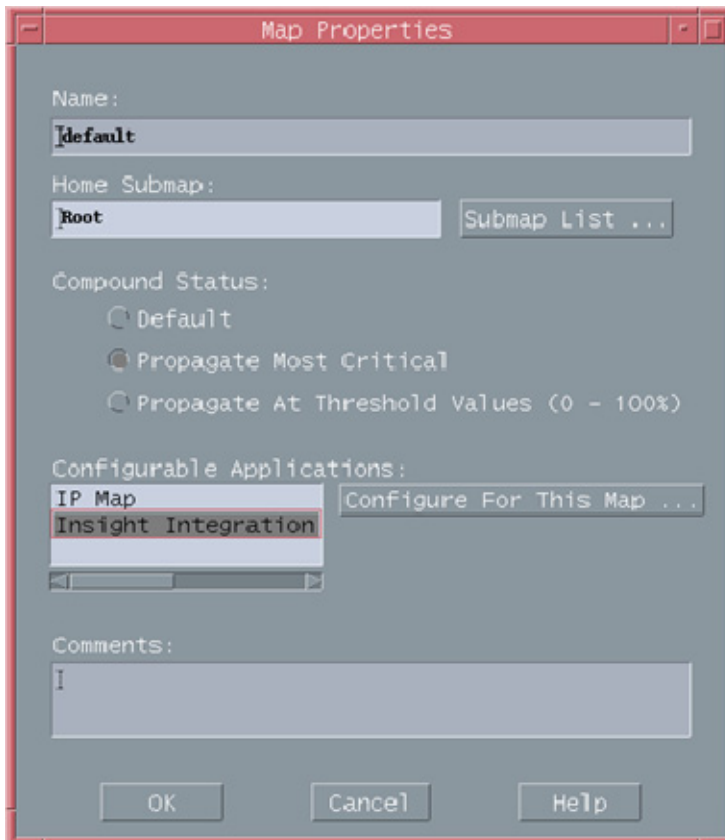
Map Properties

Name:

default

Home Submap:

Root

Submap List ...

Compound Status:

Default

Propagate Most Critical

Propagate At Threshold Values (0 - 100%)

Configurable Applications:

IP Map

Insight Integration

Configure For This Map ...

Comments:

OK

Cancel

Help